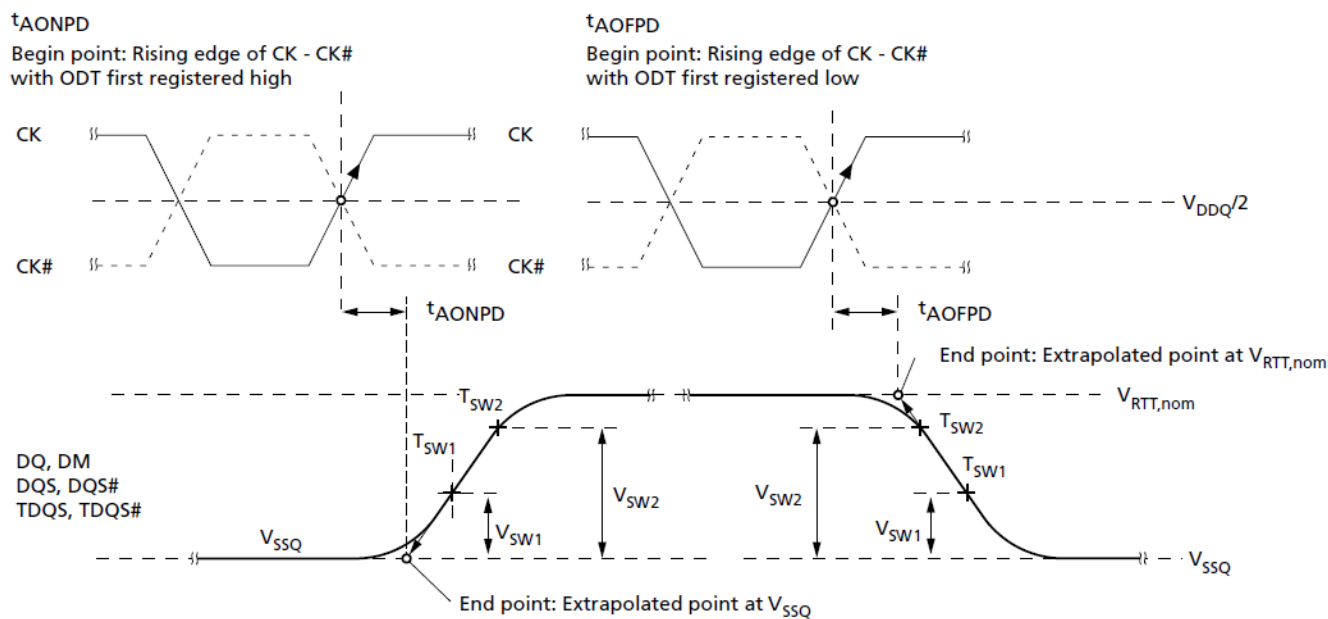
$t_{AONPD}$
Begin point: Rising edge of CK - CK# with ODT first registered high

$t_{AOFPD}$
Begin point: Rising edge of CK - CK# with ODT first registered low

CK

CK

$V_{DDQ}/2$

CK#

CK#

$t_{AONPD}$

$t_{AOFPD}$

End point: Extrapolated point at $V_{RTT,nom}$

$T_{SW2}$

$V_{RTT,nom}$

$T_{SW1}$

$T_{SW2}$

$T_{SW1}$

DQ, DM
DQS, DQS#
TDQS, TDQS#

$V_{SW2}$

$V_{SW2}$

$V_{SW1}$

$V_{SW1}$

$V_{SSQ}$

$V_{SSQ}$

End point: Extrapolated point at $V_{SSQ}$